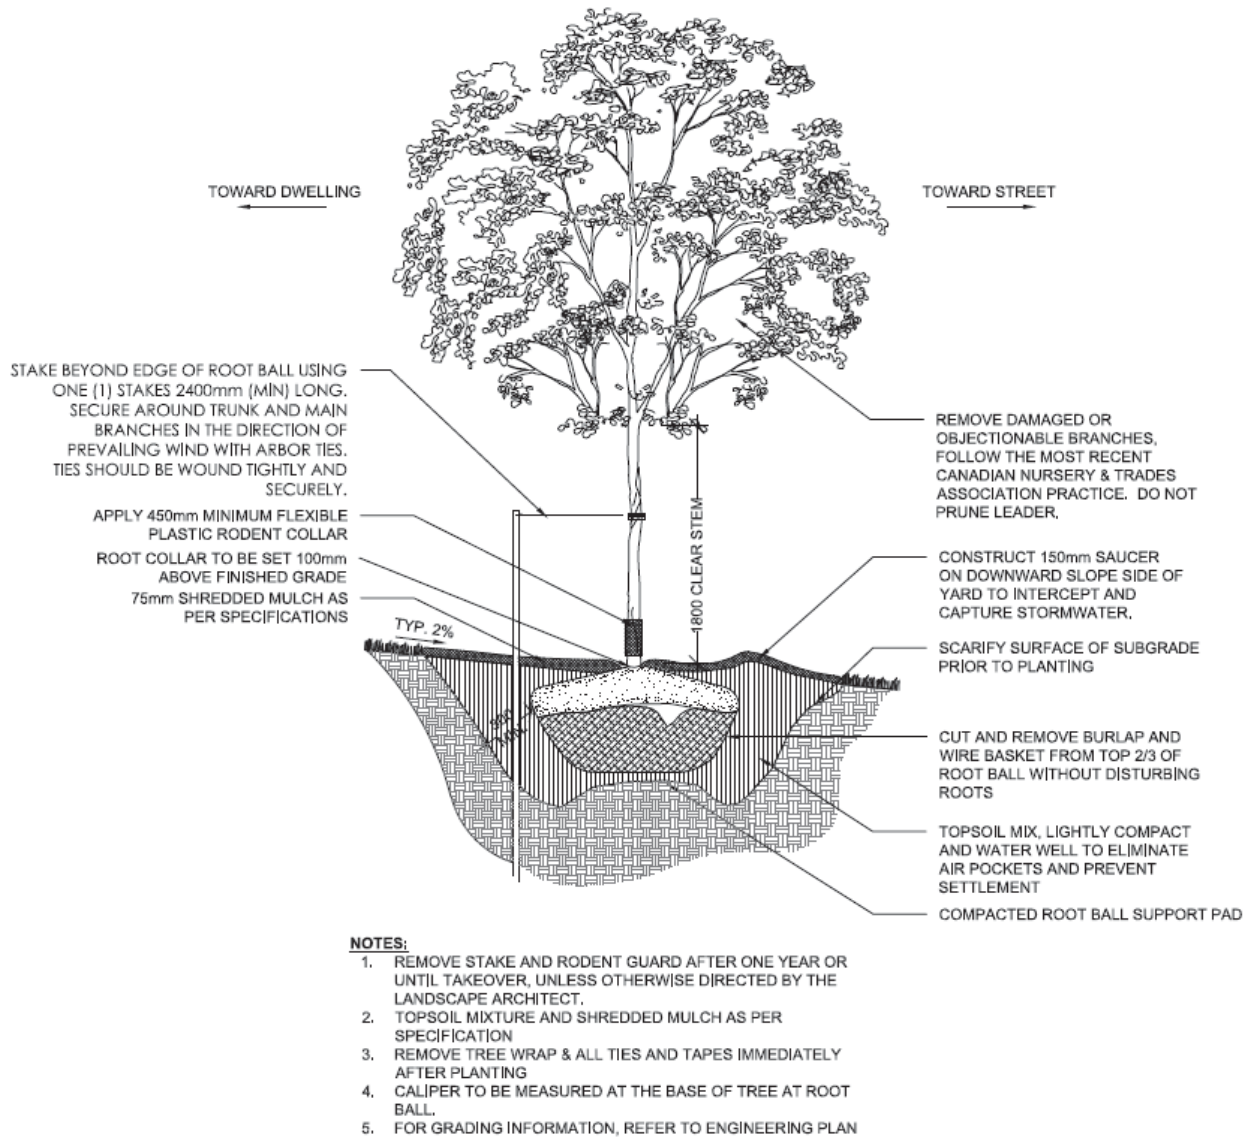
TOWARD DWELLING

TOWARD STREET

STAKE BEYOND EDGE OF ROOT BALL USING ONE (1) STAKES 2400mm (MIN) LONG. SECURE AROUND TRUNK AND MAIN BRANCHES IN THE DIRECTION OF PREVAILING WIND WITH ARBOR TIES. TIES SHOULD BE WOUND TIGHTLY AND SECURELY.

APPLY 450mm MINIMUM FLEXIBLE PLASTIC RODENT COLLAR

ROOT COLLAR TO BE SET 100mm ABOVE FINISHED GRADE

75mm SHREDDED MULCH AS PER SPECIFICATIONS

TYP. 2%

1800 CLEAR STEM

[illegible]

REMOVE DAMAGED OR OBJECTIONABLE BRANCHES, FOLLOW THE MOST RECENT CANADIAN NURSERY & TRADES ASSOCIATION PRACTICE. DO NOT PRUNE LEADER.

CONSTRUCT 150mm SAUCER ON DOWNWARD SLOPE SIDE OF YARD TO INTERCEPT AND CAPTURE STORMWATER.

SCARIFY SURFACE OF SUBGRADE PRIOR TO PLANTING

CUT AND REMOVE BURLAP AND WIRE BASKET FROM TOP 2/3 OF ROOT BALL WITHOUT DISTURBING ROOTS

TOPSOIL MIX, LIGHTLY COMPACT AND WATER WELL TO ELIMINATE AIR POCKETS AND PREVENT SETTLEMENT

COMPACTED ROOT BALL SUPPORT PAD

NOTES:
1. REMOVE STAKE AND RODENT GUARD AFTER ONE YEAR OR UNTIL TAKEOVER, UNLESS OTHERWISE DIRECTED BY THE LANDSCAPE ARCHITECT.
2. TOPSOIL MIXTURE AND SHREDDED MULCH AS PER SPECIFICATION
3. REMOVE TREE WRAP & ALL TIES AND TAPES IMMEDIATELY AFTER PLANTING
4. CALIPER TO BE MEASURED AT THE BASE OF TREE AT ROOT BALL.
5. FOR GRADING INFORMATION, REFER TO ENGINEERING PLAN